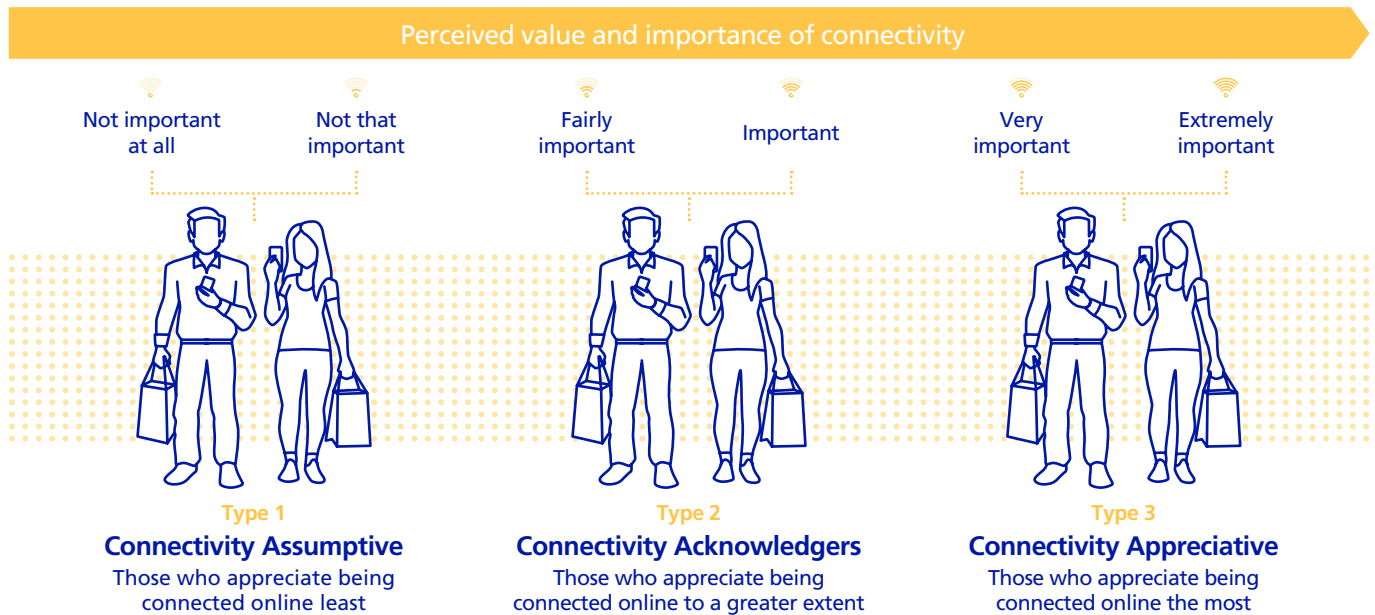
Perceived value and importance of connectivity

Not important at all

Not that important

Fairly important

Important

Very important

Extremely important

Type 1
Connectivity Assumptive
Those who appreciate being connected online least

Type 2
Connectivity Acknowledgers
Those who appreciate being connected online to a greater extent

Type 3
Connectivity Appreciative
Those who appreciate being connected online the most